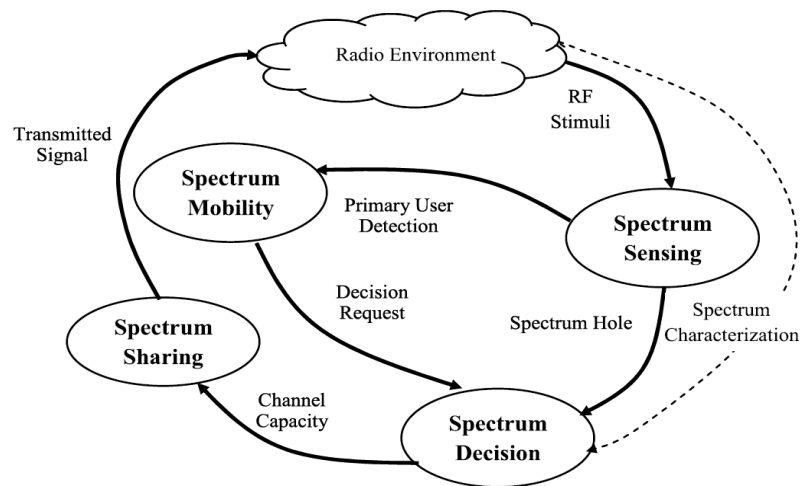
Radio Environment

RF Stimuli

Transmitted Signal

Spectrum Mobility

Primary User Detection

Spectrum Sensing

Decision Request

Spectrum Sharing

Spectrum Hole

Spectrum Characterization

Channel Capacity

Spectrum Decision